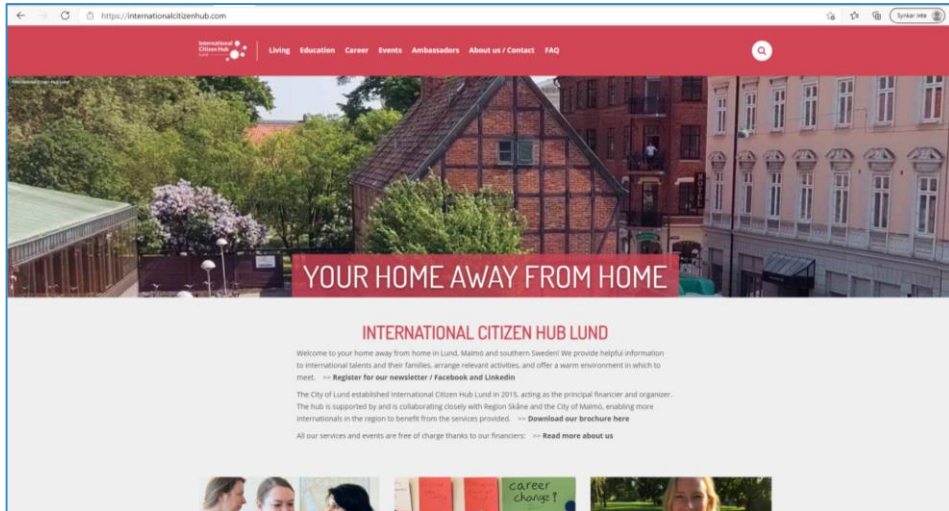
https://internationalcitizenhub.com

Synkar inte

International Citizen Hub Lund

Living Education Career Events Ambassadors About us / Contact FAQ

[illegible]

YOUR HOME AWAY FROM HOME

INTERNATIONAL CITIZEN HUB LUND

Welcome to your home away from home in Lund, Malmö and southern Sweden! We provide helpful information to international talents and their families, arrange relevant activities, and offer a warm environment in which to meet. >> Register for our newsletter / Facebook and Linkedin

The City of Lund established International Citizen Hub Lund in 2015, acting as the principal financier and organizer. The hub is supported by and is collaborating closely with Region Skåne and the City of Malmö, enabling more internationals in the region to benefit from the services provided. >> Download our brochure here

All our services and events are free of charge thanks to our financiers: >> Read more about us

career change?